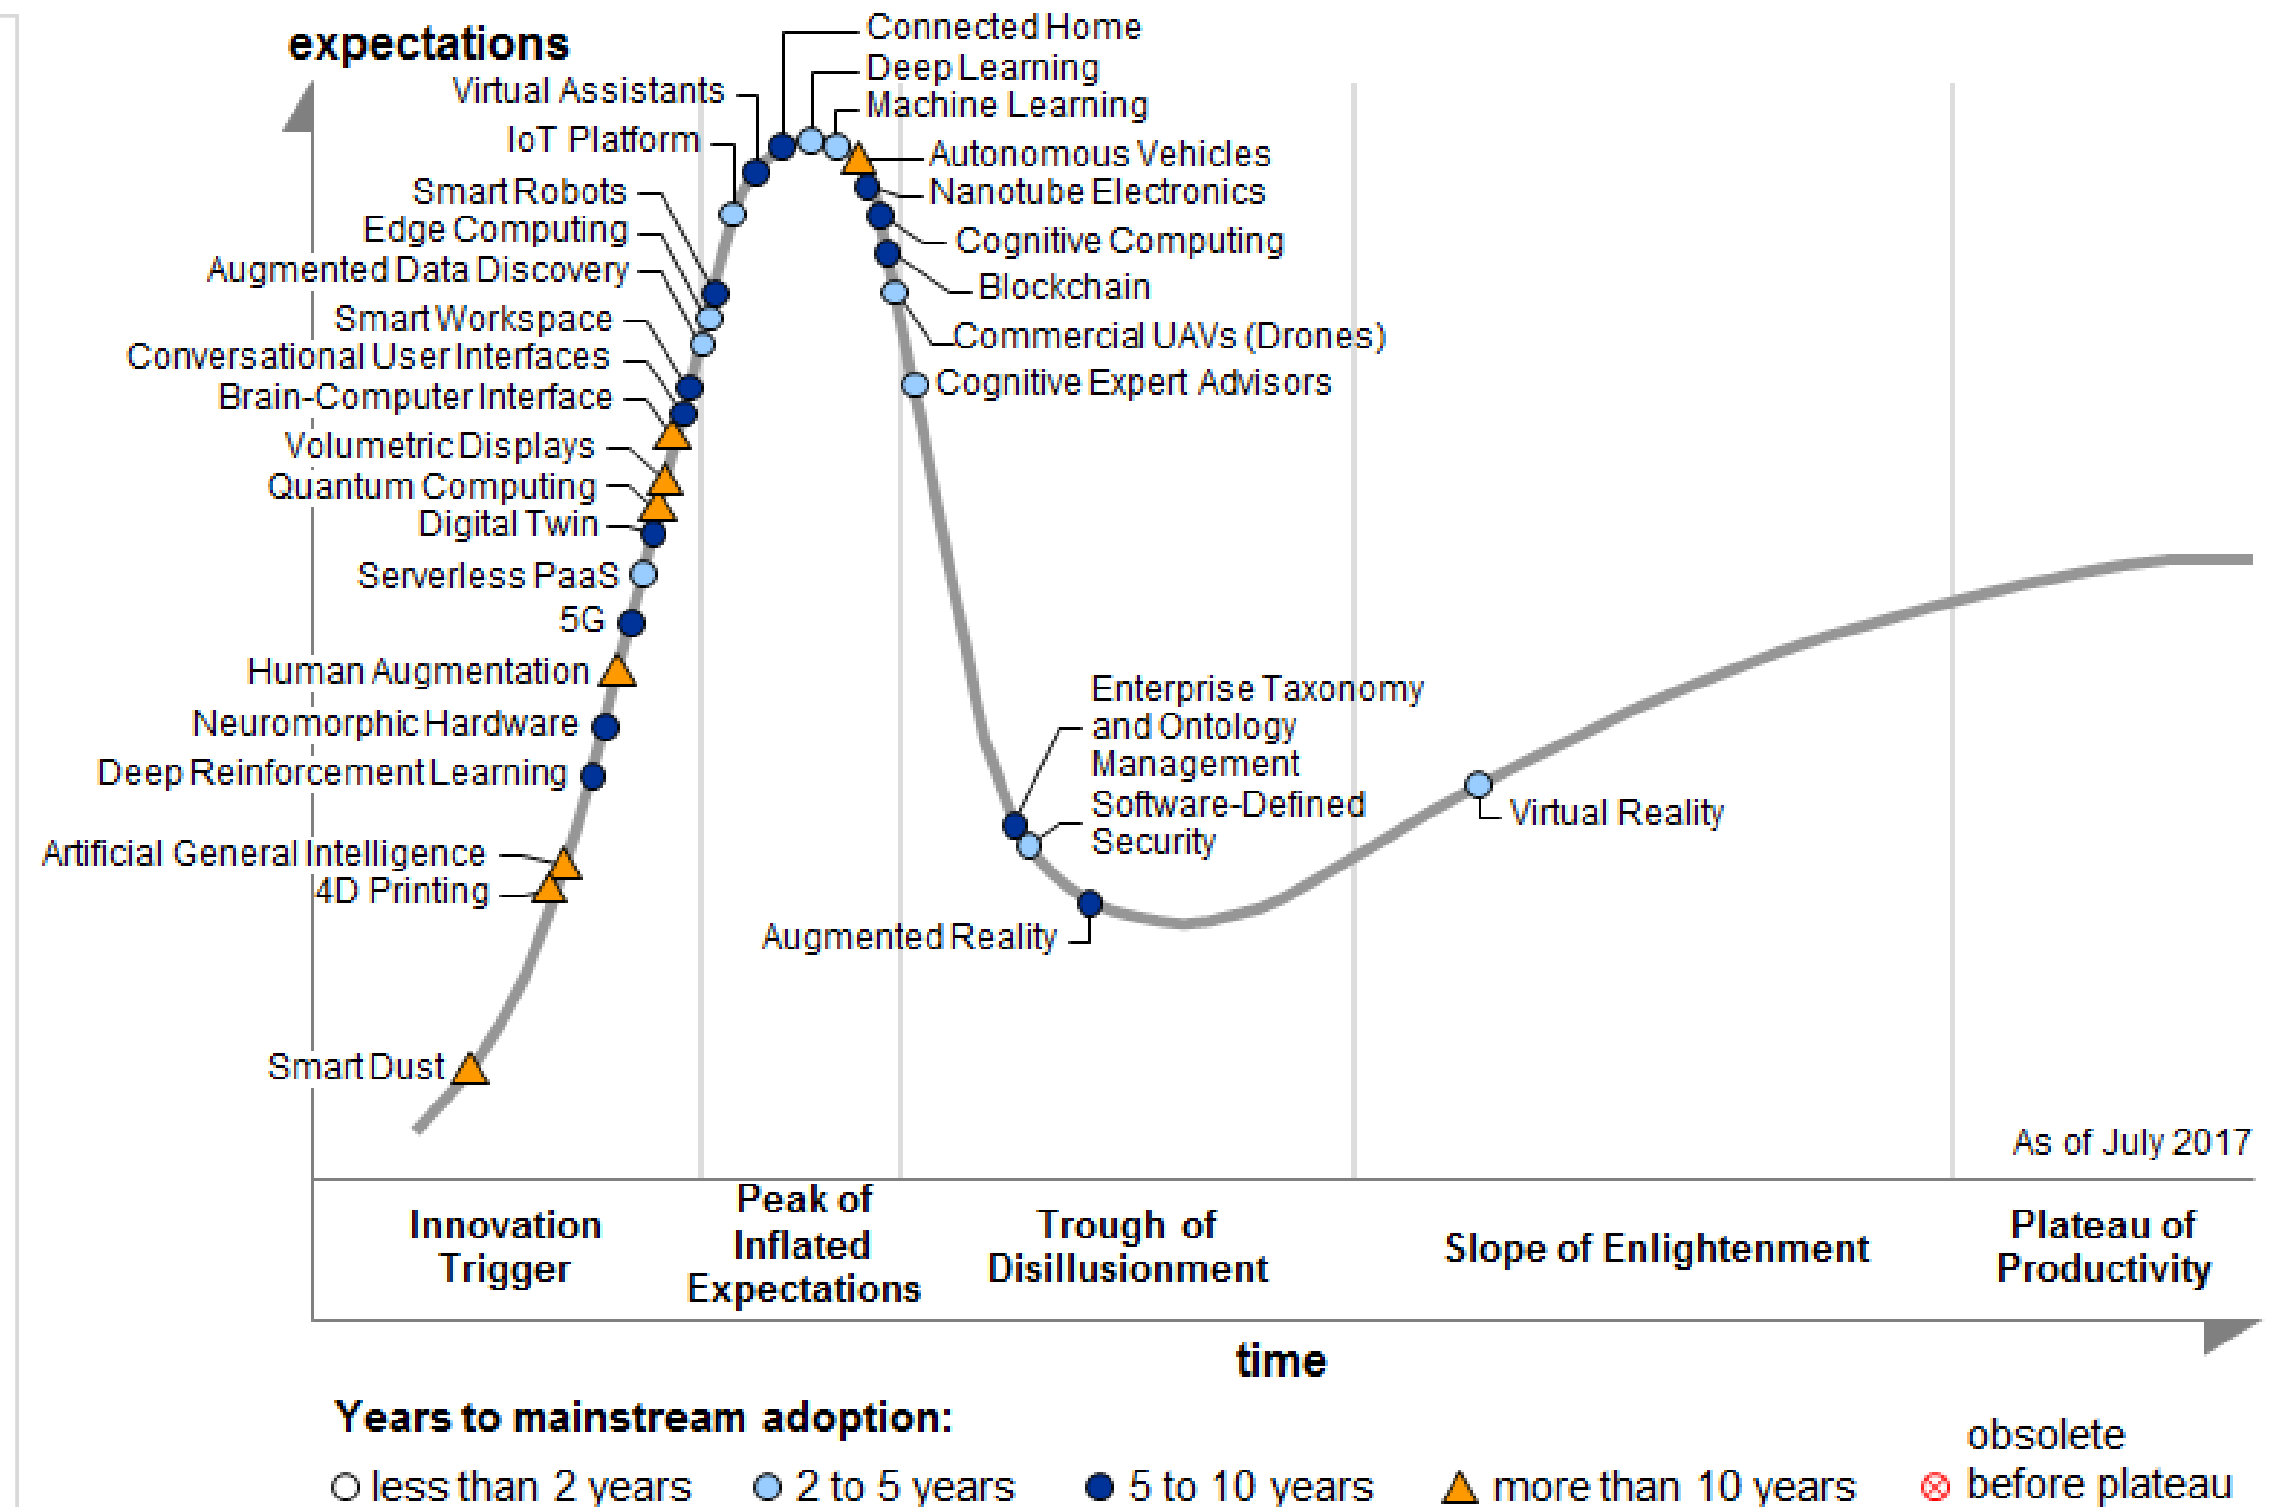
expectations

Connected Home
Deep Learning
Machine Learning
Autonomous Vehicles
Nanotube Electronics
Cognitive Computing
Blockchain
Commercial UAVs (Drones)
Cognitive Expert Advisors

Virtual Assistants
IoT Platform
Smart Robots
Edge Computing
Augmented Data Discovery
Smart Workspace
Conversational User Interfaces
Brain-Computer Interface
Volumetric Displays
Quantum Computing
Digital Twin
Serverless PaaS
5G
Human Augmentation
Neuromorphic Hardware
Deep Reinforcement Learning
Artificial General Intelligence
4D Printing
Smart Dust

Enterprise Taxonomy and Ontology Management
Software-Defined Security
Augmented Reality
Virtual Reality

As of July 2017

Innovation Trigger
Peak of Inflated Expectations
Trough of Disillusionment
Slope of Enlightenment
Plateau of Productivity

time

Years to mainstream adoption:
less than 2 years
2 to 5 years
5 to 10 years
more than 10 years
obsolete before plateau